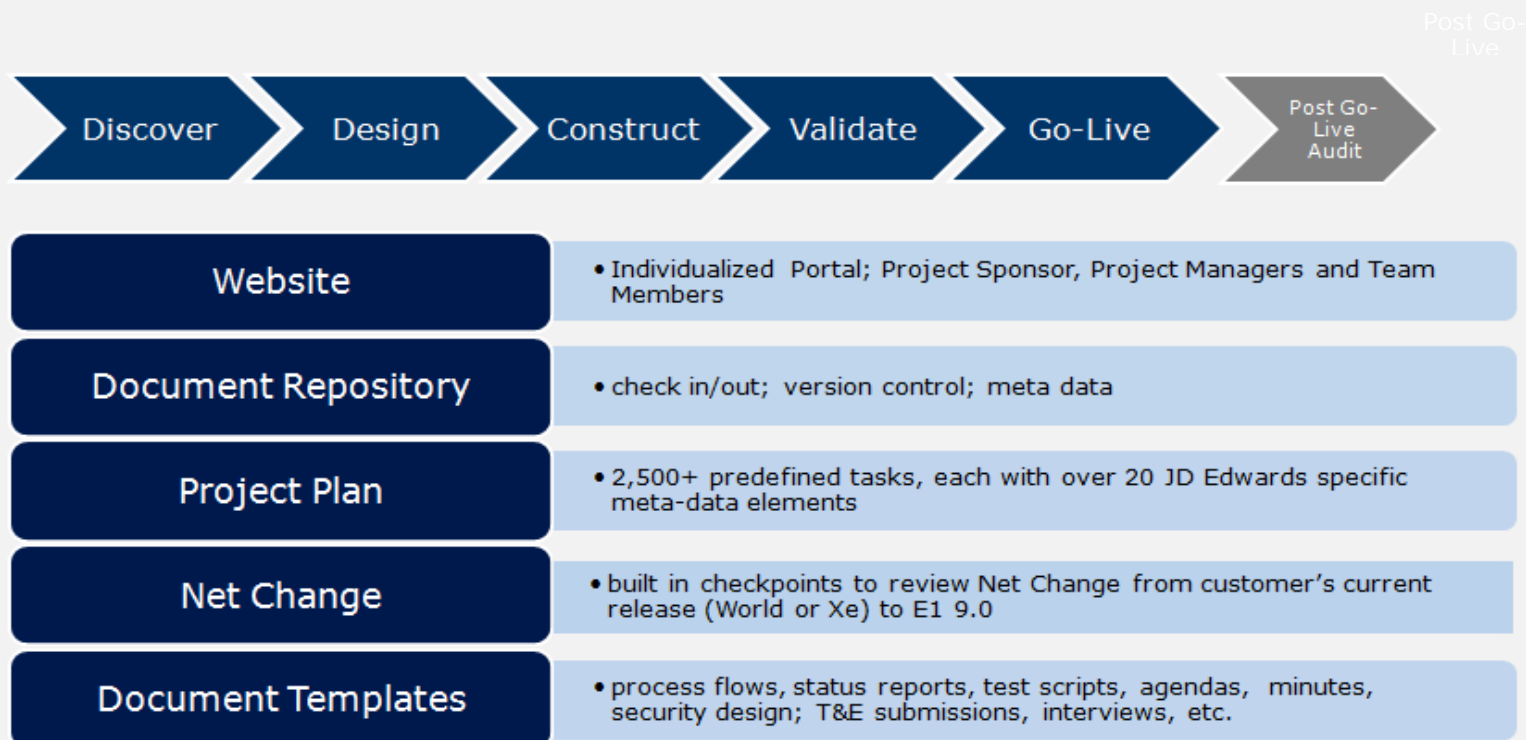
Post Go-Live

Discover

Design

Construct

Validate

Go-Live

Post Go-Live Audit

Website

• Individualized Portal; Project Sponsor, Project Managers and Team Members

Document Repository

• check in/out; version control; meta data

Project Plan

• 2,500+ predefined tasks, each with over 20 JD Edwards specific meta-data elements

Net Change

• built in checkpoints to review Net Change from customer's current release (World or Xe) to E1 9.0

Document Templates

• process flows, status reports, test scripts, agendas, minutes, security design; T&E submissions, interviews, etc.